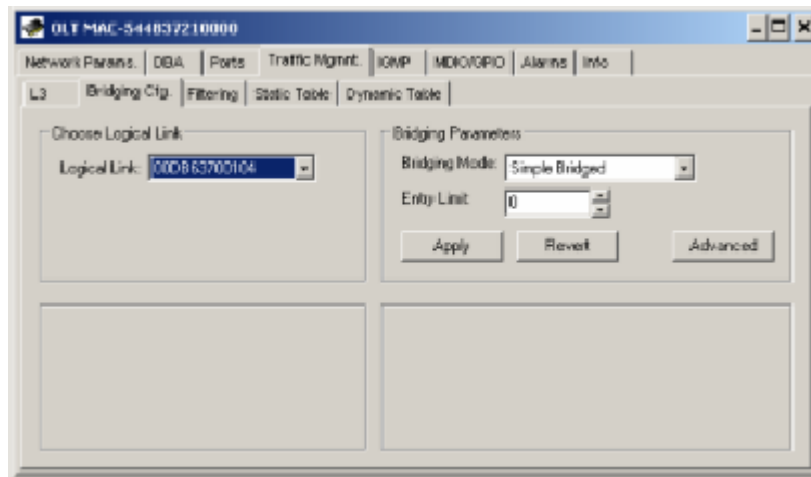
OLT MAC-5440372100000

Network Params. | DBA | Ports | Traffic Mgmt. | IGMP | MDIO/GPIO | Alarms | Info

L3 | Bridging Cfg. | Filtering | Static Table | Dynamic Table

Choose Logical Link

Logical Link: 00DB63700104

Bridging Parameters

Bridging Mode: Simple Bridged

Entry Limit: 0

Apply

Revert

Advanced